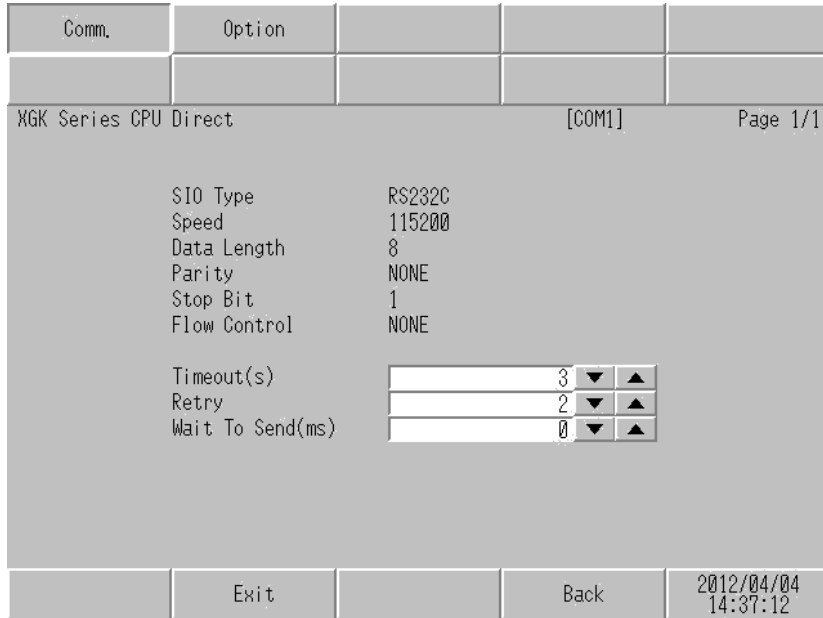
Comm. Option

XGK Series CPU Direct [COM1] Page 1/1

SIO Type RS232C
Speed 115200
Data Length 8
Parity NONE
Stop Bit 1
Flow Control NONE

Timeout(s) 3 ▼ ▲
Retry 2 ▼ ▲
Wait To Send(ms) 0 ▼ ▲

Exit Back 2012/04/04 14:37:12